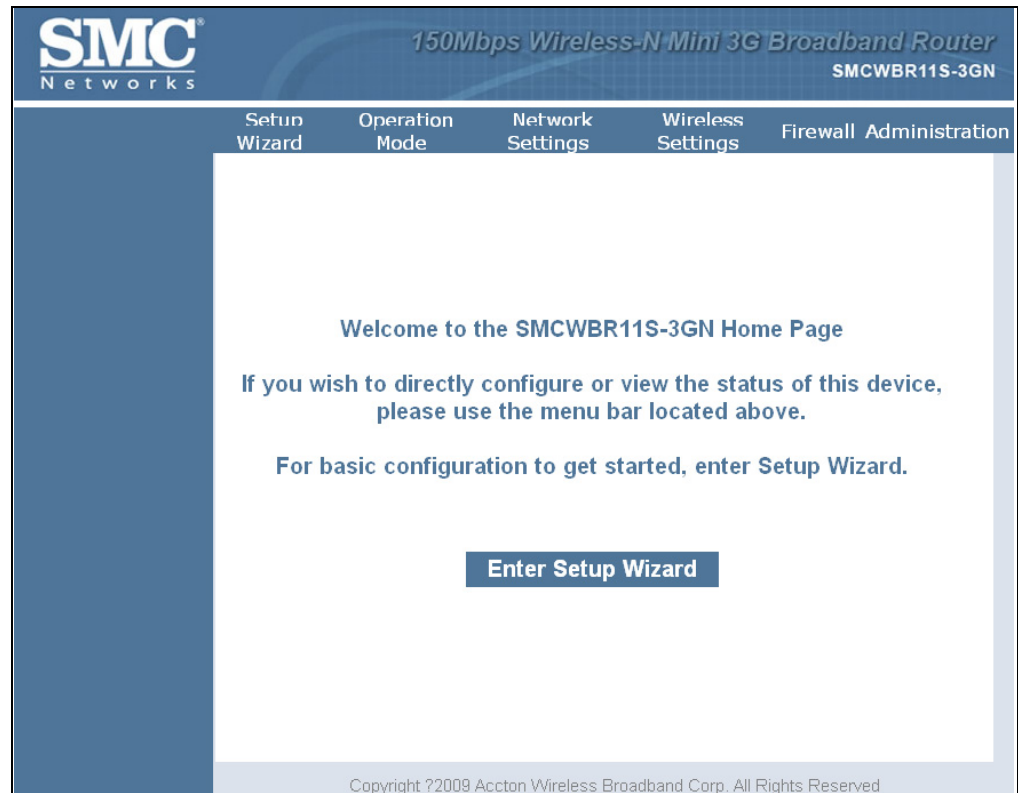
SMC®
Networks

150Mbps Wireless-N Mini 3G Broadband Router
SMCWBR11S-3GN

Setup Wizard
Operation Mode
Network Settings
Wireless Settings
Firewall
Administration

Welcome to the SMCWBR11S-3GN Home Page

If you wish to directly configure or view the status of this device, please use the menu bar located above.

For basic configuration to get started, enter Setup Wizard.

Enter Setup Wizard

Copyright ?2009 Accton Wireless Broadband Corp. All Rights Reserved